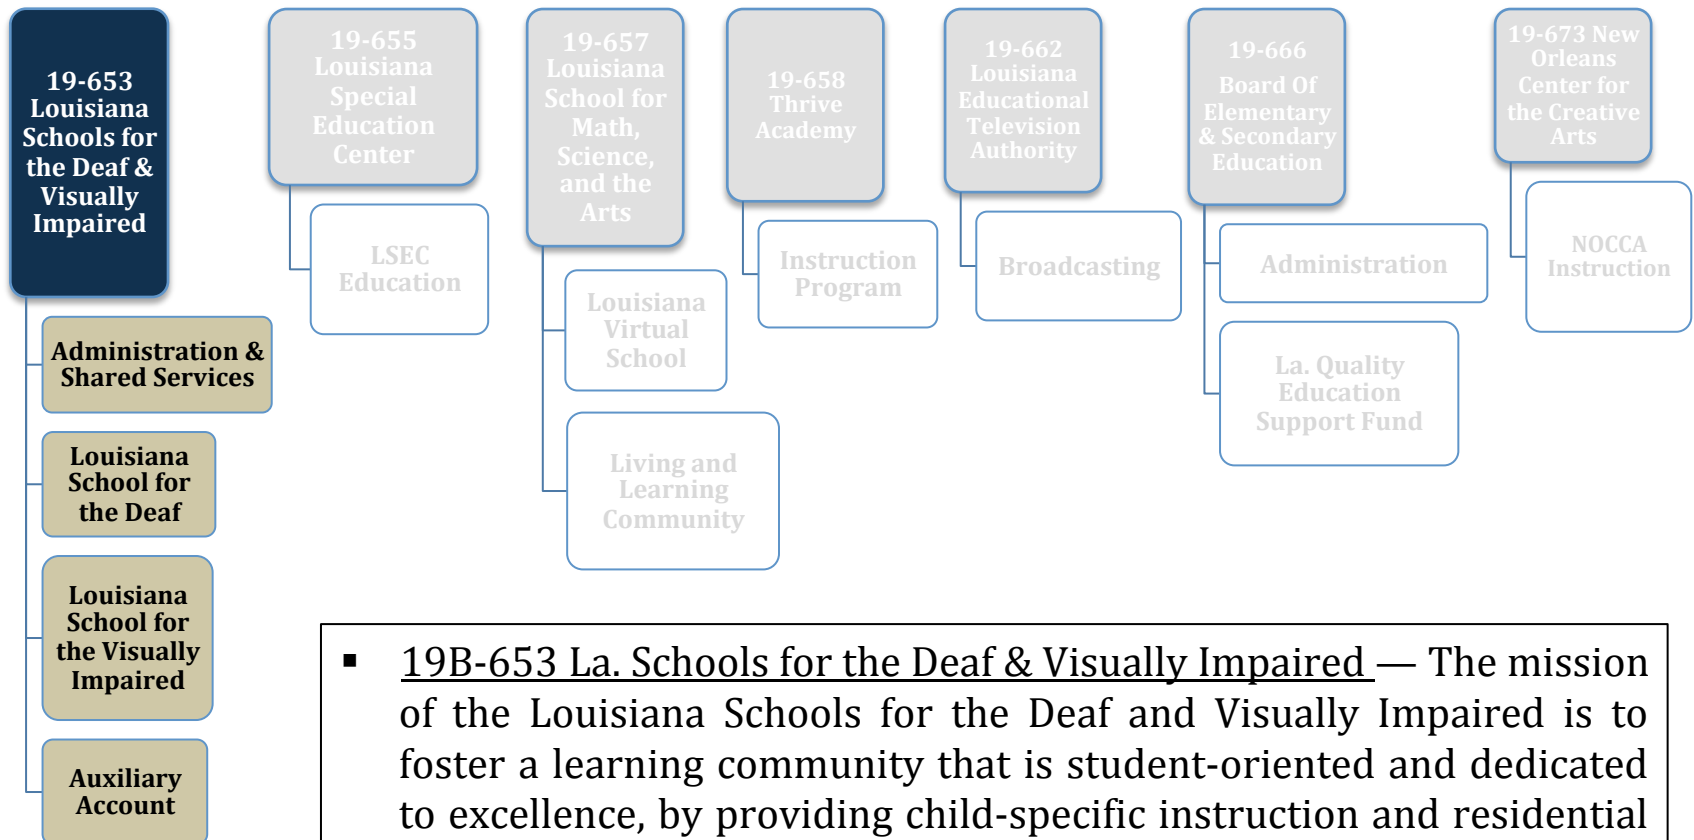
19-653 Louisiana Schools for the Deaf & Visually Impaired

Administration & Shared Services

Louisiana School for the Deaf

Louisiana School for the Visually Impaired

Auxiliary Account

19-655 Louisiana Special Education Center

LSEC Education

19-657 Louisiana School for Math, Science, and the Arts

Louisiana Virtual School

Living and Learning Community

19-658 Thrive Academy

Instruction Program

19-662 Louisiana Educational Television Authority

Broadcasting

19-666 Board Of Elementary & Secondary Education

Administration

La. Quality Education Support Fund

19-673 New Orleans Center for the Creative Arts

NOCCA Instruction

▪ 19B-653 La. Schools for the Deaf & Visually Impaired — The mission of the Louisiana Schools for the Deaf and Visually Impaired is to foster a learning community that is student-oriented and dedicated to excellence, by providing child-specific instruction and residential